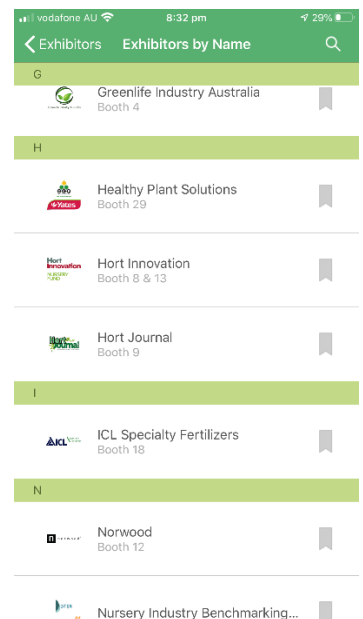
vodafone AU 8:32 pm 29%

Exhibitors Exhibitors by Name

G

Greenlife Industry Australia
Booth 4

H

Yates

Healthy Plant Solutions
Booth 29

Hort Innovation
NURSERY FUND

Hort Innovation
Booth 8 & 13

Hort Journal

Hort Journal
Booth 9

I

ICL

ICL Specialty Fertilizers
Booth 18

N

Norwood
Booth 12

Nursery Industry Benchmarking...